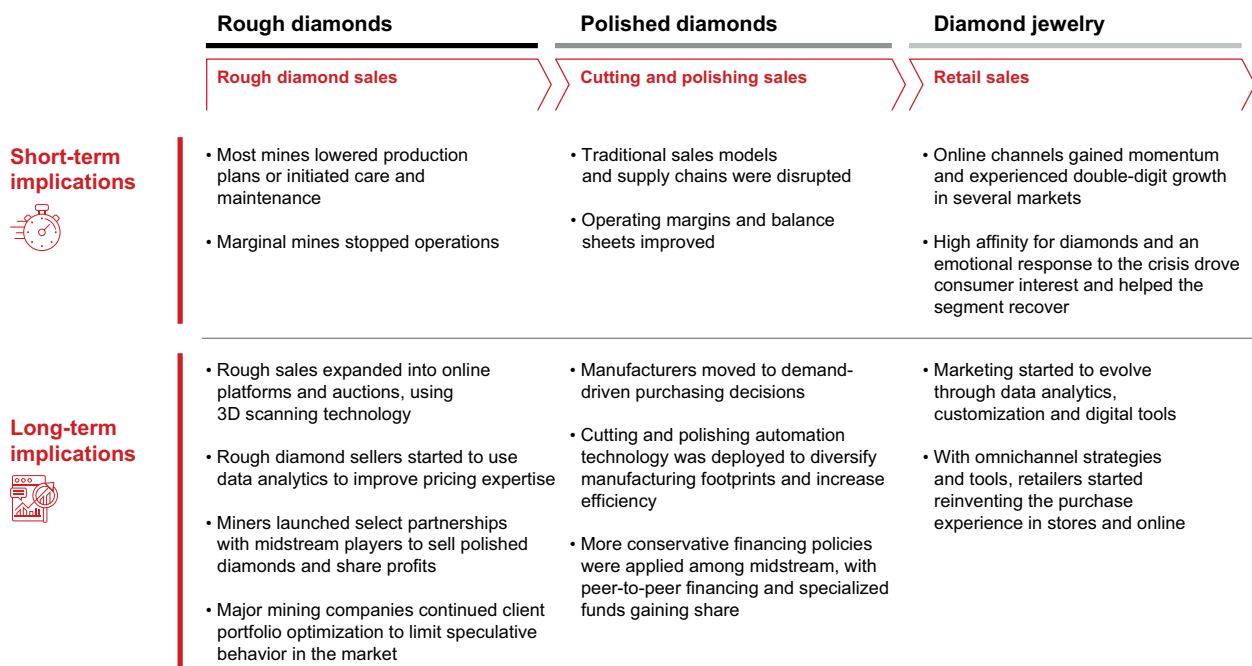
| | Rough diamonds | Polished diamonds | Diamond jewelry |
|---|---|---|---|
| | Rough diamond sales | Cutting and polishing sales | Retail sales |
| Short-term implications | • Most mines lowered production plans or initiated care and maintenance<br>• Marginal mines stopped operations | • Traditional sales models and supply chains were disrupted<br>• Operating margins and balance sheets improved | • Online channels gained momentum and experienced double-digit growth in several markets<br>• High affinity for diamonds and an emotional response to the crisis drove consumer interest and helped the segment recover |
| Long-term implications | • Rough sales expanded into online platforms and auctions, using 3D scanning technology<br>• Rough diamond sellers started to use data analytics to improve pricing expertise<br>• Miners launched select partnerships with midstream players to sell polished diamonds and share profits<br>• Major mining companies continued client portfolio optimization to limit speculative behavior in the market | • Manufacturers moved to demand-driven purchasing decisions<br>• Cutting and polishing automation technology was deployed to diversify manufacturing footprints and increase efficiency<br>• More conservative financing policies were applied among midstream, with peer-to-peer financing and specialized funds gaining share | • Marketing started to evolve through data analytics, customization and digital tools<br>• With omnichannel strategies and tools, retailers started reinventing the purchase experience in stores and online |